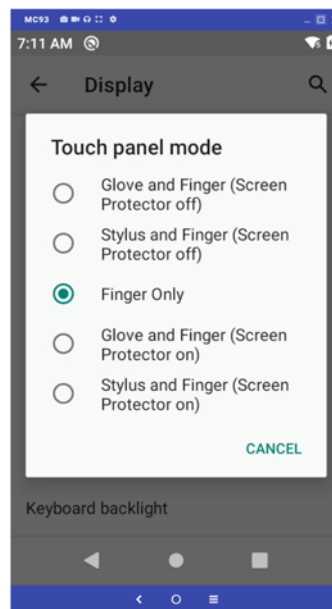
MC93

7:11 AM

Display

Touch panel mode

Glove and Finger (Screen Protector off)

Stylus and Finger (Screen Protector off)

Finger Only

Glove and Finger (Screen Protector on)

Stylus and Finger (Screen Protector on)

CANCEL

Keyboard backlight